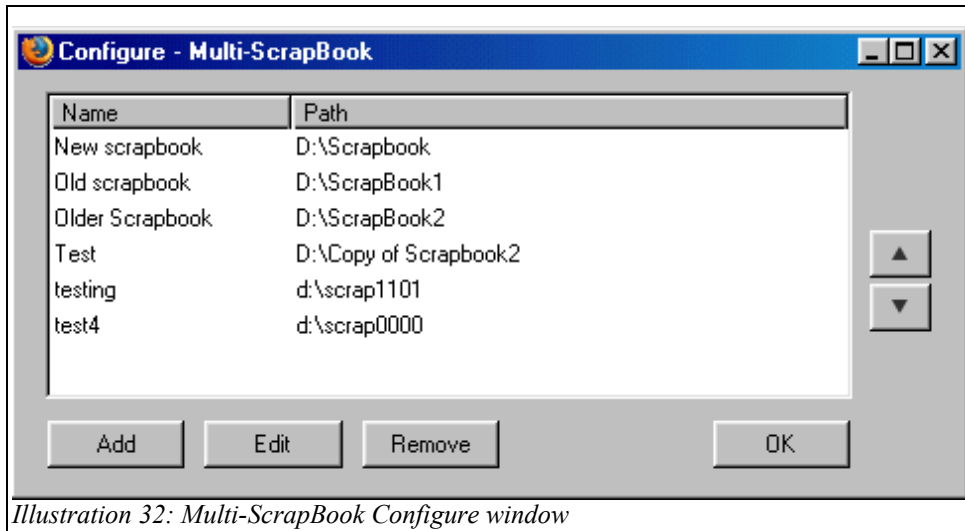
Configure - Multi-ScrapBook

| Name | Path |
|---|---|
| New scrapbook | D:\Scrapbook |
| Old scrapbook | D:\ScrapBook1 |
| Older Scrapbook | D:\ScrapBook2 |
| Test | D:\Copy of Scrapbook2 |
| testing | d:\scrap1101 |
| test4 | d:\scrap0000 |

Add Edit Remove OK

Illustration 32: Multi-ScrapBook Configure window